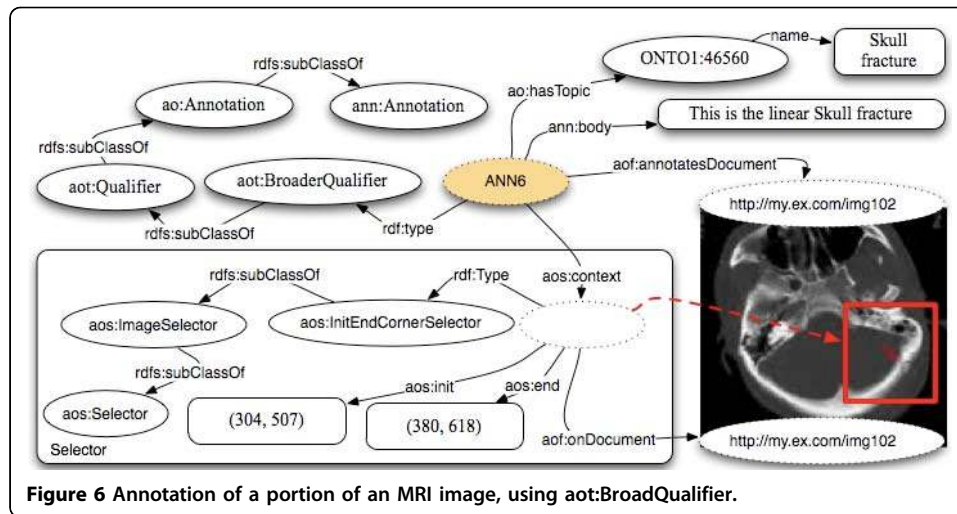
rdfs:subClassOf

ao:Annotation

ann:Annotation

ONTO1:46560

name

Skull fracture

ao:hasTopic

ann:body

This is the linear Skull fracture

rdfs:subClassOf

aot:Qualifier

aot:BroaderQualifier

ANN6

aof:annotatesDocument

http://my.ex.com/img102

rdfs:subClassOf

rdf:type

rdfs:subClassOf

rdf:Type

aos:context

aos:ImageSelector

aos:InitEndCornerSelector

rdfs:subClassOf

aos:init

aos:end

aos:Selector

(304, 507)

(380, 618)

aof:onDocument

http://my.ex.com/img102

Selector

Figure 6 Annotation of a portion of an MRI image, using aot:BroadQualifier.